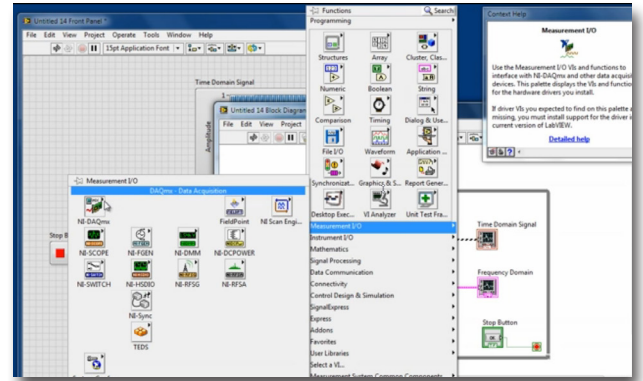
Untitled 14 Front Panel *

File Edit View Project Operate Tools Window Help

15pt Application Font

Time Domain Signal

Amplitude

Untitled 14 Block Diagram

File Edit View Project

Functions

Search

Programming

Structures

Array

Cluster, Clas...

Numeric

Boolean

String

Comparison

Timing

Dialog & Use...

File I/O

Waveform

Application ...

Synchronizat...

Graphics & S...

Report Gener...

Desktop Exec...

VI Analyzer

Unit Test Fra...

Measurement I/O

Instrument I/O

Mathematics

Signal Processing

Data Communication

Connectivity

Control Design & Simulation

SignalExpress

Express

Addons

Favorites

User Libraries

Select a VI...

Measurement System Common Components

Context Help

Measurement I/O

Use the Measurement I/O VIs and functions to interface with NI-DAQmx and other data acquisi devices. This palette displays the VIs and functio for the hardware drivers you install.

If driver VIs you expected to find on this palette a missing, you must install support for the driver in current version of LabVIEW.

Detailed help

Measurement I/O

DAQmx - Data Acquisition

NI-DAQmx

FieldPoint

NI Scan Engi...

NI-SCOPE

NI-FGEN

NI-DMM

NI-DCPOWER

NI-SWITCH

NI-HSDIO

NI-RFSG

NI-RFSA

NI-Sync

TEDS

Stop B

Time Domain Signal

Frequency Domain

Stop Button